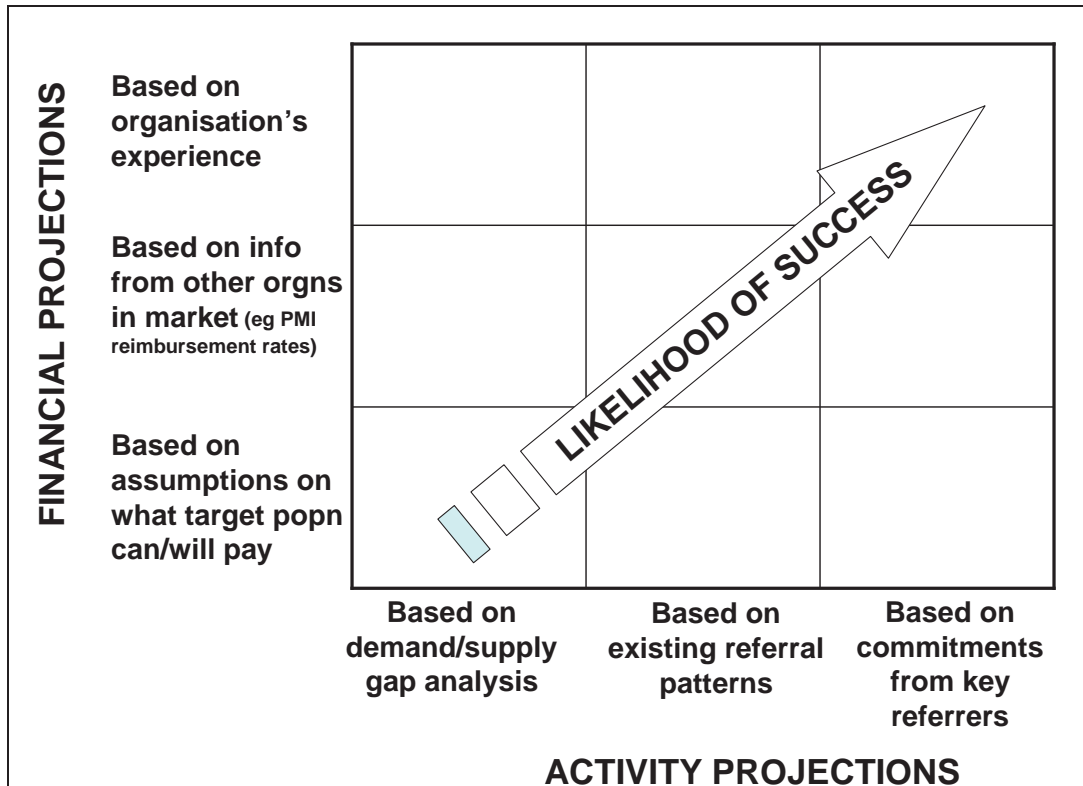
FINANCIAL PROJECTIONS

Based on organisation's experience

Based on info from other orgns in market (eg PMI reimbursement rates)

Based on assumptions on what target popn can/will pay

LIKELIHOOD OF SUCCESS

Based on demand/supply gap analysis

Based on existing referral patterns

Based on commitments from key referrers

ACTIVITY PROJECTIONS